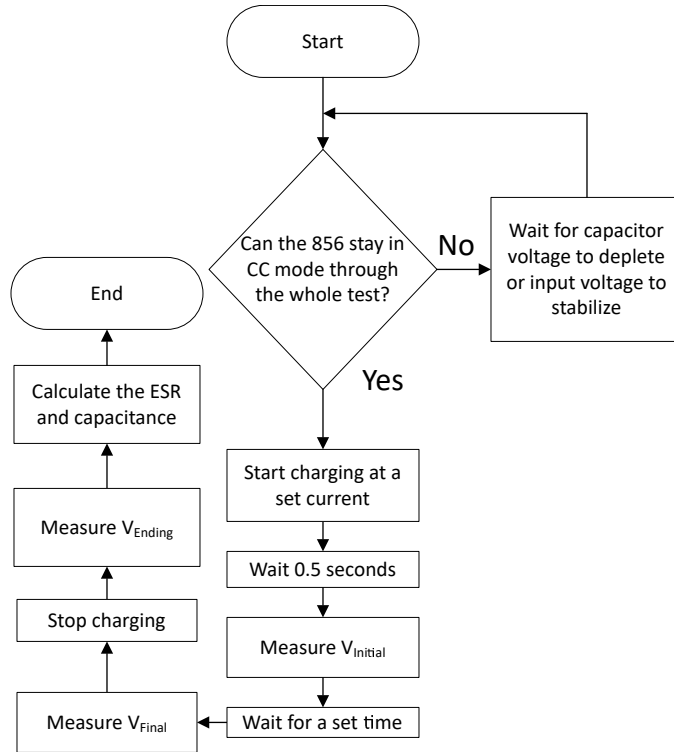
Start

Can the 856 stay in CC mode through the whole test?

No

Wait for capacitor voltage to deplete or input voltage to stabilize

Yes

Start charging at a set current

Wait 0.5 seconds

Measure $V_{Initial}$

Wait for a set time

Measure $V_{Final}$

Stop charging

Measure $V_{Ending}$

Calculate the ESR and capacitance

End